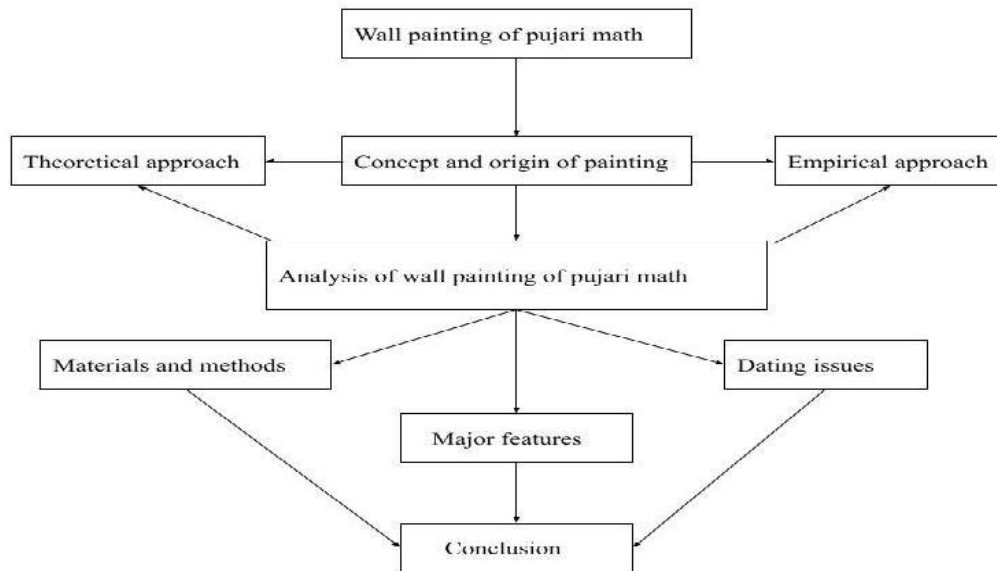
Wall painting of pujari math

Theorctical approach

Concept and origin of painting

Empirical approach

Analysis of wall painting of pujari math

Materials and methods

Dating issues

Major features

Conclusion